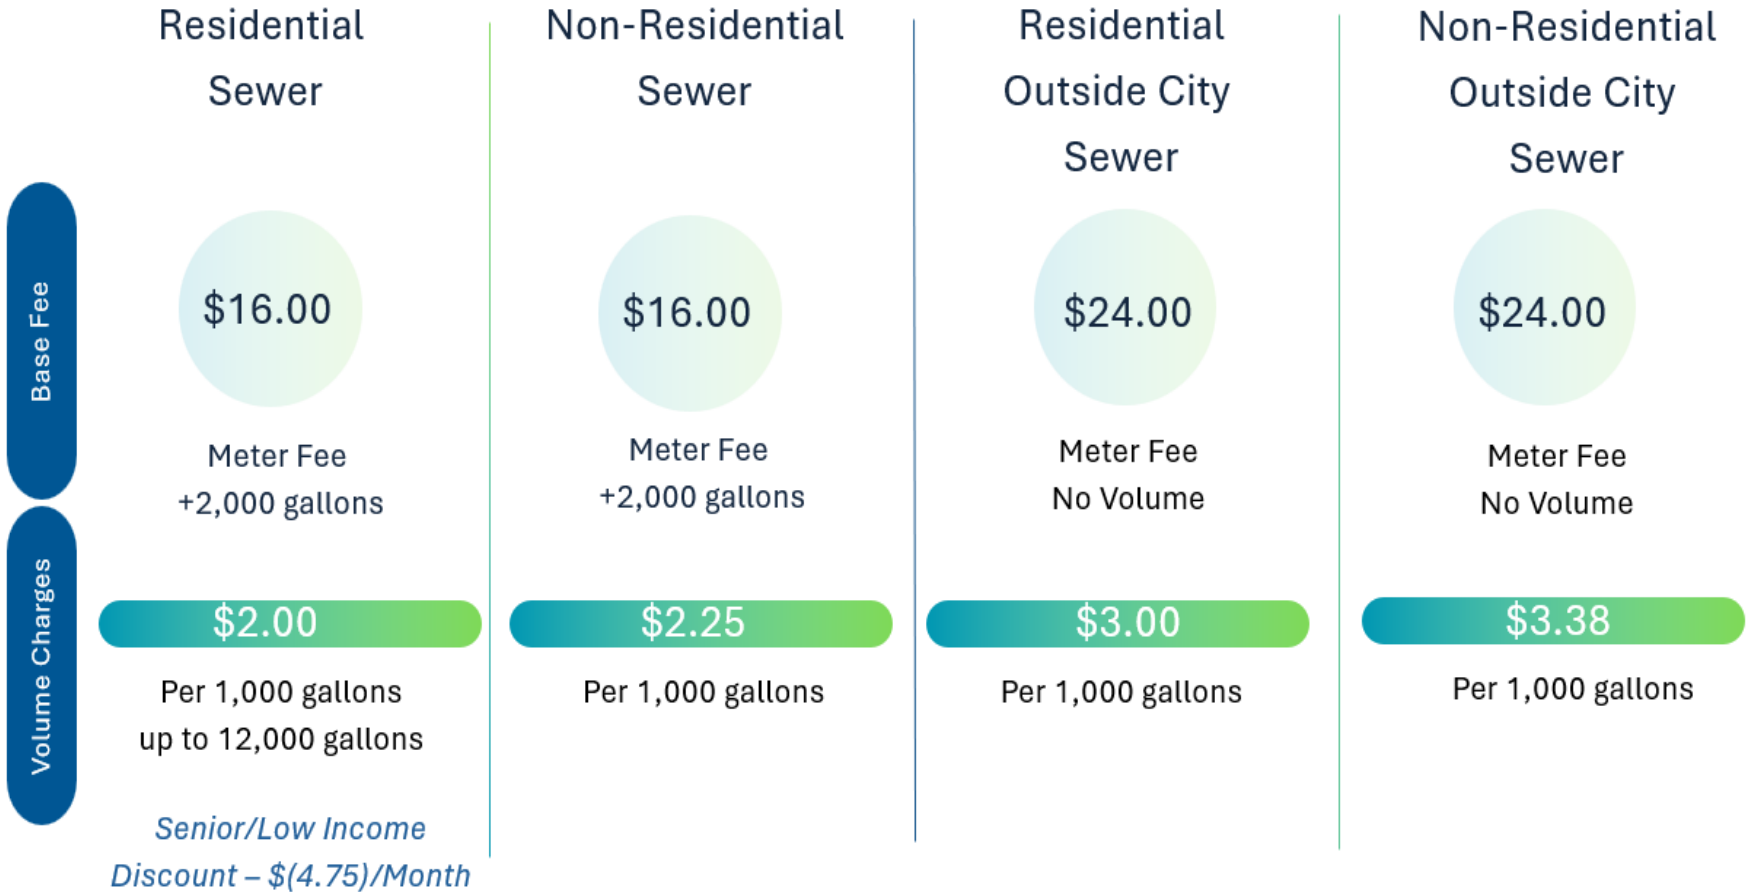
Base Fee

Volume Charges

Residential Sewer

$16.00

Meter Fee +2,000 gallons

$2.00

Per 1,000 gallons up to 12,000 gallons

Senior/Low Income Discount – $(4.75)/Month

Non-Residential Sewer

$16.00

Meter Fee +2,000 gallons

$2.25

Per 1,000 gallons

Residential Outside City Sewer

$24.00

Meter Fee No Volume

$3.00

Per 1,000 gallons

Non-Residential Outside City Sewer

$24.00

Meter Fee No Volume

$3.38

Per 1,000 gallons